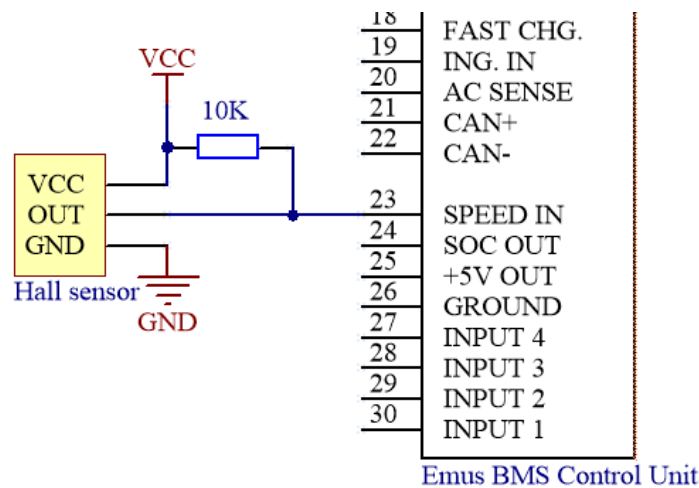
VCC

10K

VCC
OUT
GND

Hall sensor

GND

18 FAST CHG.
19 ING. IN
20 AC SENSE
21 CAN+
22 CAN-
23 SPEED IN
24 SOC OUT
25 +5V OUT
26 GROUND
27 INPUT 4
28 INPUT 3
29 INPUT 2
30 INPUT 1

Emus BMS Control Unit